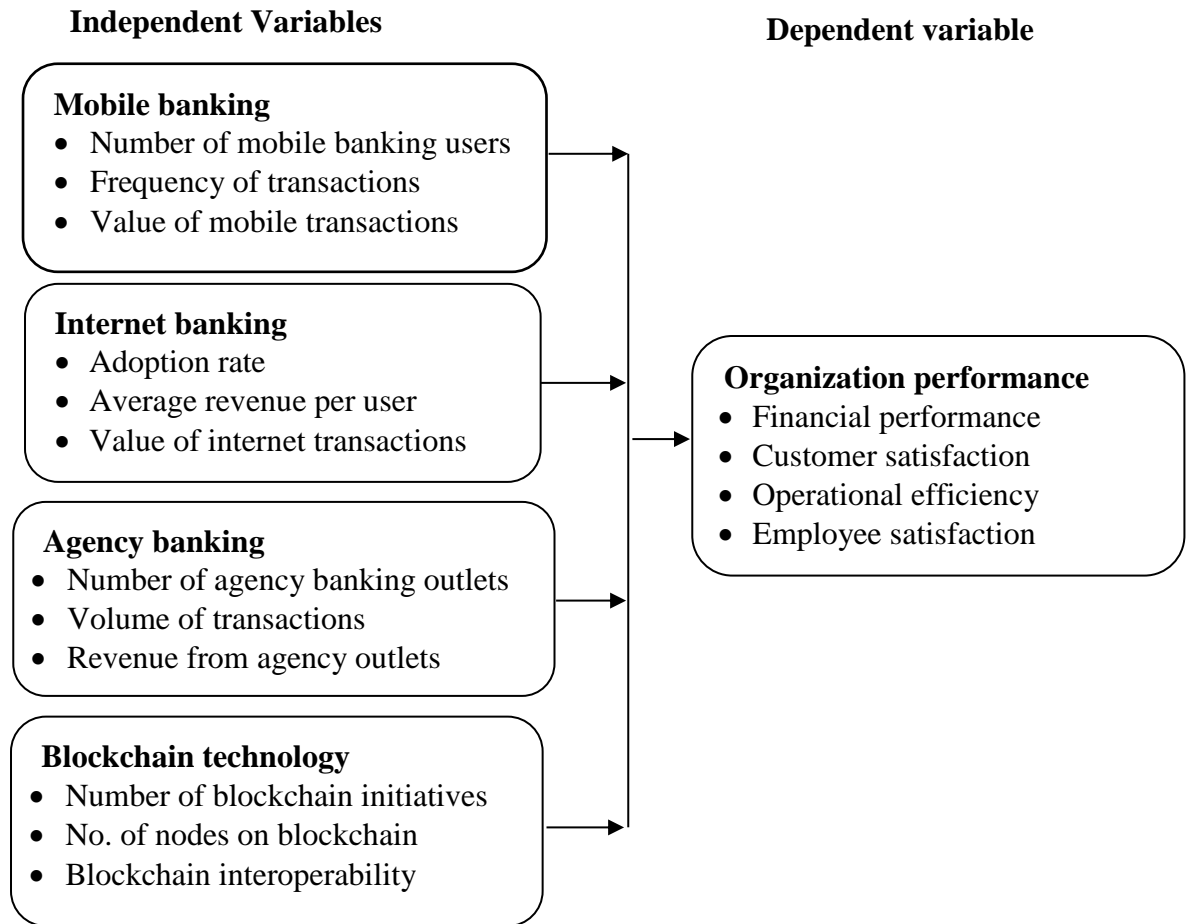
Independent Variables

Dependent variable

Mobile banking
- Number of mobile banking users
- Frequency of transactions
- Value of mobile transactions

Internet banking
- Adoption rate
- Average revenue per user
- Value of internet transactions

Agency banking
- Number of agency banking outlets
- Volume of transactions
- Revenue from agency outlets

Blockchain technology
- Number of blockchain initiatives
- No. of nodes on blockchain
- Blockchain interoperability

Organization performance
- Financial performance
- Customer satisfaction
- Operational efficiency
- Employee satisfaction